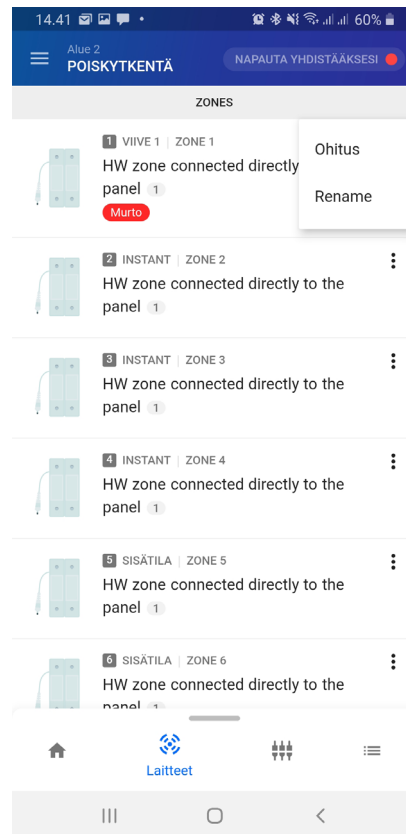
14.41 60%

Alue 2
POISKYTKENTÄ

NAPAUTA YHDISTÄÄKSESI

ZONES

1 VIIVE 1 | ZONE 1
HW zone connected directly to the panel 1
Murto

Ohitus
Rename

2 INSTANT | ZONE 2
HW zone connected directly to the panel 1

3 INSTANT | ZONE 3
HW zone connected directly to the panel 1

4 INSTANT | ZONE 4
HW zone connected directly to the panel 1

5 SISÄTILA | ZONE 5
HW zone connected directly to the panel 1

6 SISÄTILA | ZONE 6
HW zone connected directly to the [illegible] 1

Laitteet